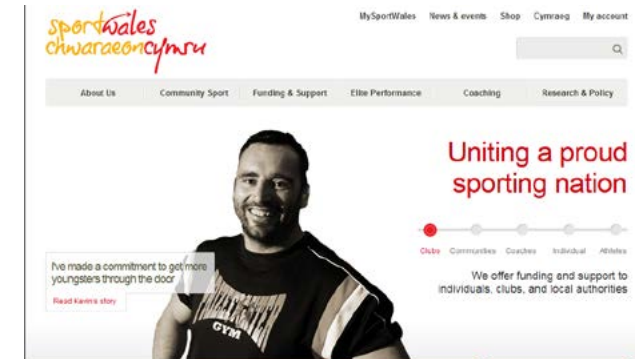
sportwales chwaraeoncymru

MySportWales News & events Shop Cymraeg My account

About Us Community Sport Funding & Support Elite Performance Coaching Research & Policy

Uniting a proud sporting nation

Clubs Communities Coaches Individual Athletes

We offer funding and support to individuals, clubs, and local authorities

I've made a commitment to get more youngsters through the door

Read Kevin's story

GYM